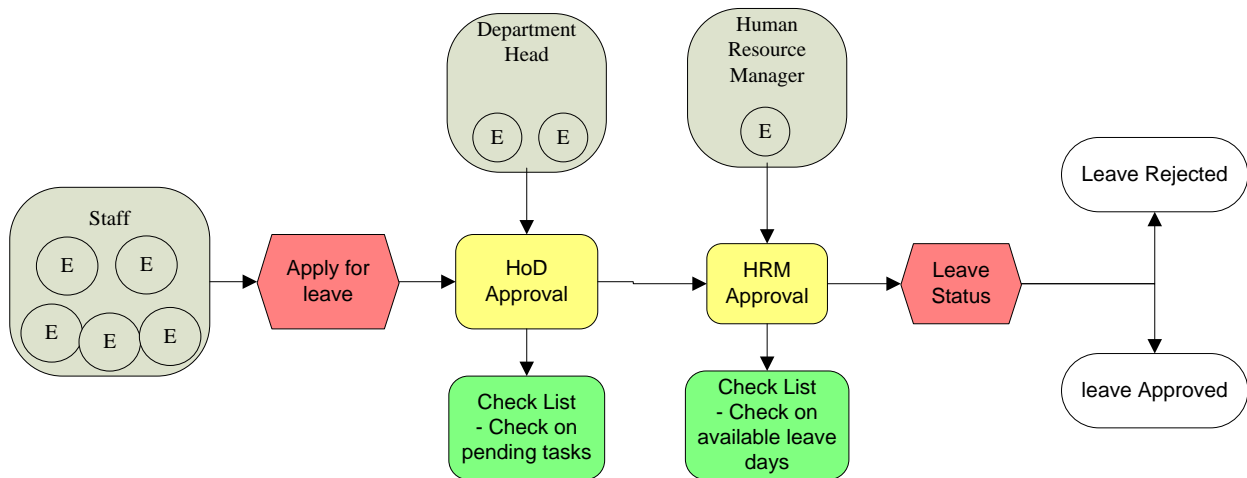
Department Head

E E

Human Resource Manager

E

Staff

E E

E E E

Apply for leave

HoD Approval

HRM Approval

Leave Status

Leave Rejected

leave Approved

Check List - Check on pending tasks

Check List - Check on available leave days